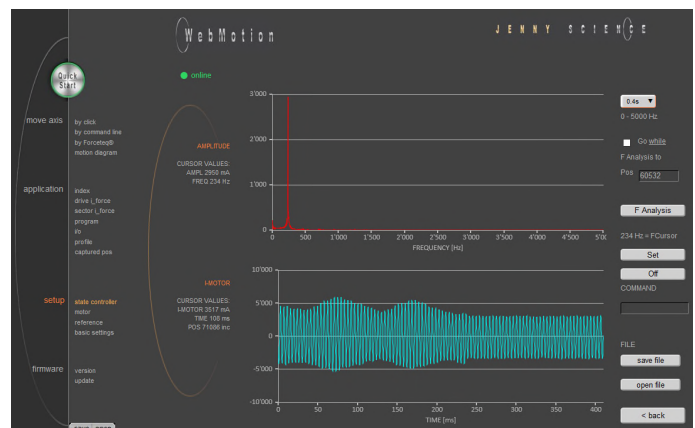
WebMotion

JENNY SCIENCE

Quick Start

online

move axis
by click
by command line
by Forceteq®
motion diagram

application
index
drive i_force
sector i_force
program
i/o
profile
captured pos

setup
state controller
motor
reference
basic settings

firmware
version
update

AMPLITUDE
CURSOR VALUES:
AMPL 2950 mA
FREQ 234 Hz

I-MOTOR
CURSOR VALUES:
I-MOTOR 3517 mA
TIME 108 ms
POS 71886 inc

3'000
2'000
1'000
0
0 500 1'000 1'500 2'000 2'500 3'000 3'500 4'000 4'500 5'00
FREQUENCY [Hz]

10'000
5'000
0
-5'000
-10'000
0 50 100 150 200 250 300 350 400
TIME [ms]

0.4s
0 - 5000 Hz
Go while
F Analysis to
Pos 60532
F Analysis
234 Hz > FCursor
Set
Off
COMMAND

FILE
save file
open file
< back